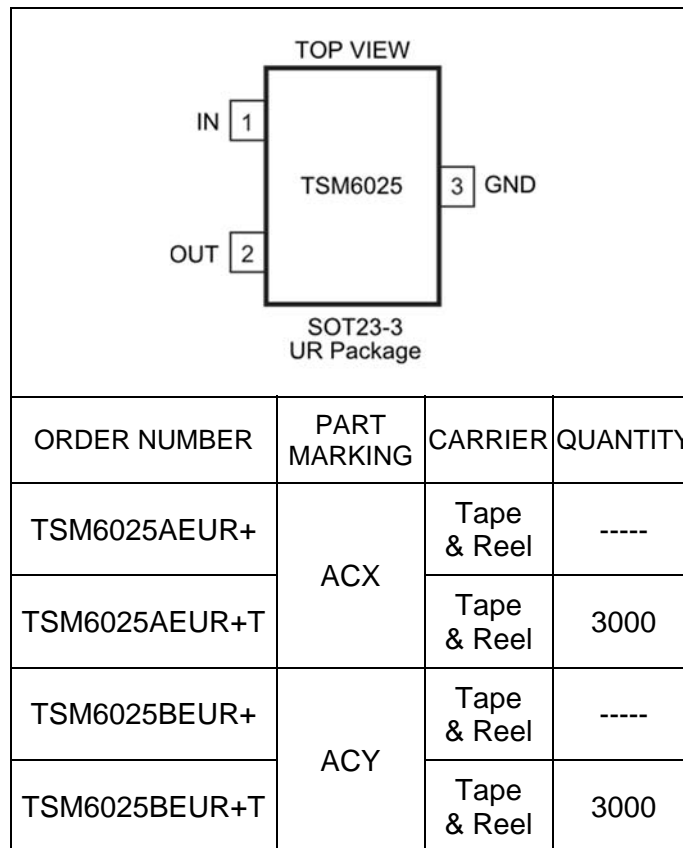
TOP VIEW

IN 1

TSM6025

3 GND

OUT 2

SOT23-3
UR Package

| ORDER NUMBER | PART MARKING | CARRIER | QUANTITY |
|---|---|---|---|
| TSM6025AEUR+ | ACX | Tape & Reel | ----- |
| TSM6025AEUR+T | ACX | Tape & Reel | 3000 |
| TSM6025BEUR+ | ACY | Tape & Reel | ----- |
| TSM6025BEUR+T | ACY | Tape & Reel | 3000 |